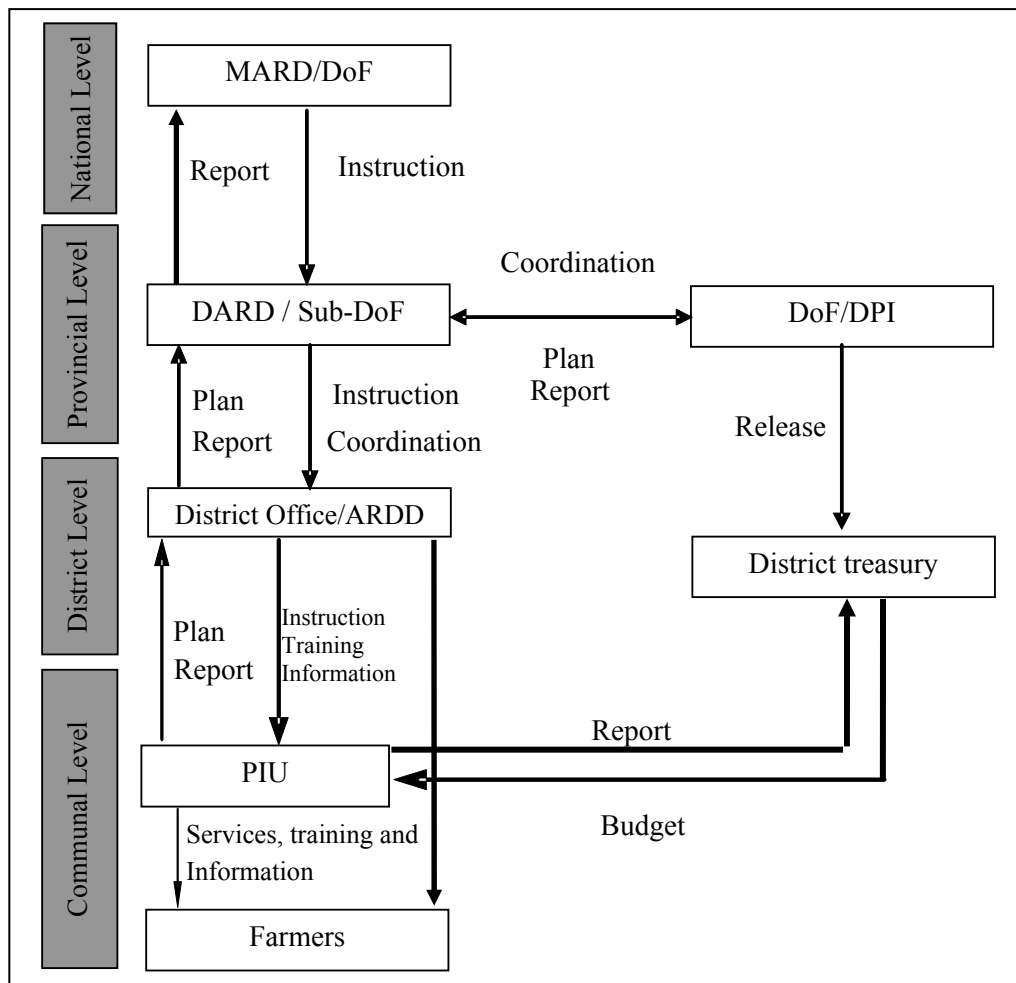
National Level

Provincial Level

District Level

Communal Level

MARD/DoF

Report

Instruction

Coordination

DARD / Sub-DoF

DoF/DPI

Plan
Report

Instruction
Coordination

Plan
Report

Release

District Office/ARDD

District treasury

Plan
Report

Instruction
Training
Information

Report

PIU

Budget

Services, training and Information

Farmers